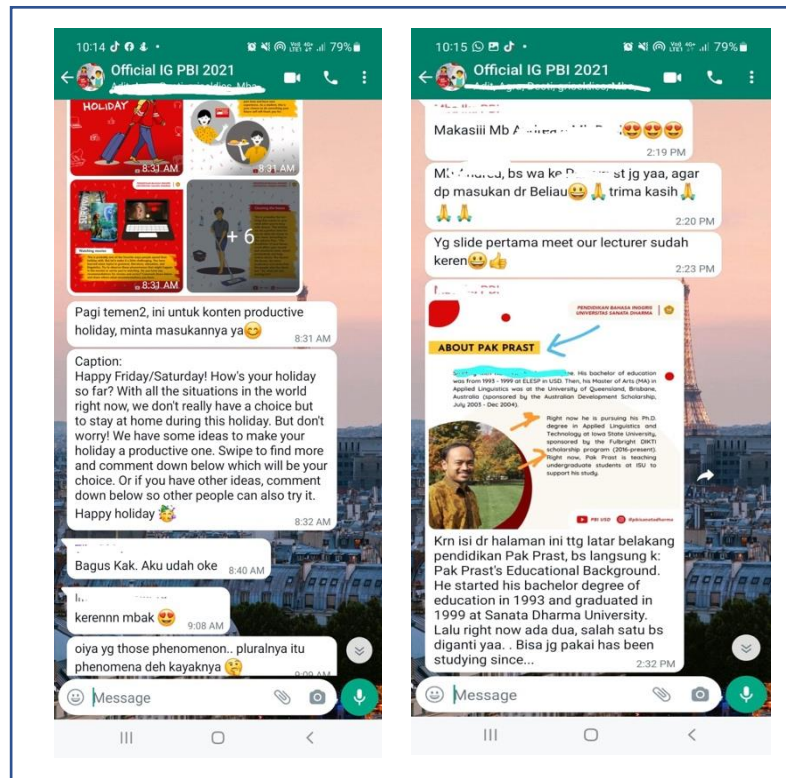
10:14 79%

Official IG PBI 2021

HOLIDAY

8.31 AM

8.31 AM

+ 6

8.31 AM

Pagi temen2, ini untuk konten productive holiday, minta masukannya ya😊
8:31 AM

Caption:
Happy Friday/Saturday! How's your holiday so far? With all the situations in the world right now, we don't really have a choice but to stay at home during this holiday. But don't worry! We have some ideas to make your holiday a productive one. Swipe to find more and comment down below which will be your choice. Or if you have other ideas, comment down below so other people can also try it.
Happy holiday 🥳
8:32 AM

Bagus Kak. Aku udah oke 8:40 AM

kerennn mbak 😍 9:08 AM

oiya yg those phenomenon.. pluralnya itu phenomena deh kayaknya 🤔

Message

10:15 79%

Official IG PBI 2021

Makasiii Mb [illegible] 😍😍😍
2:19 PM

Mb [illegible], bs wa ke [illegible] st jg yaa, agar dp masukan dr Beliau😀🙏 trima kasih🙏🙏🙏
2:20 PM

Yg slide pertama meet our lecturer sudah keren😀👍
2:23 PM

PENDIDIKAN BAHASA INGGRIS UNIVERSITAS SANATA DHARMA

ABOUT PAK PRAST

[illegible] His bachelor of education was from 1993 - 1999 at ELESP in USD. Then, his Master of Arts (MA) in Applied Linguistics was at the University of Queensland, Brisbane, Australia (sponsored by the Australian Development Scholarship, July 2003 - Dec 2004).

Right now he is pursuing his Ph.D. degree in Applied Linguistics and Technology at Iowa State University, sponsored by the Fulbright DIKTI scholarship program (2016-present). Right now, Pak Prast is teaching undergraduate students at ISU to support his study.

PBI USD @pbisanatadharma

Krn isi dr halaman ini ttg latar belakang pendidikan Pak Prast, bs langsung k: Pak Prast's Educational Background. He started his bachelor degree of education in 1993 and graduated in 1999 at Sanata Dharma University. Lalu right now ada dua, salah satu bs diganti yaa. . Bisa jg pakai has been studying since...
2:32 PM

Message